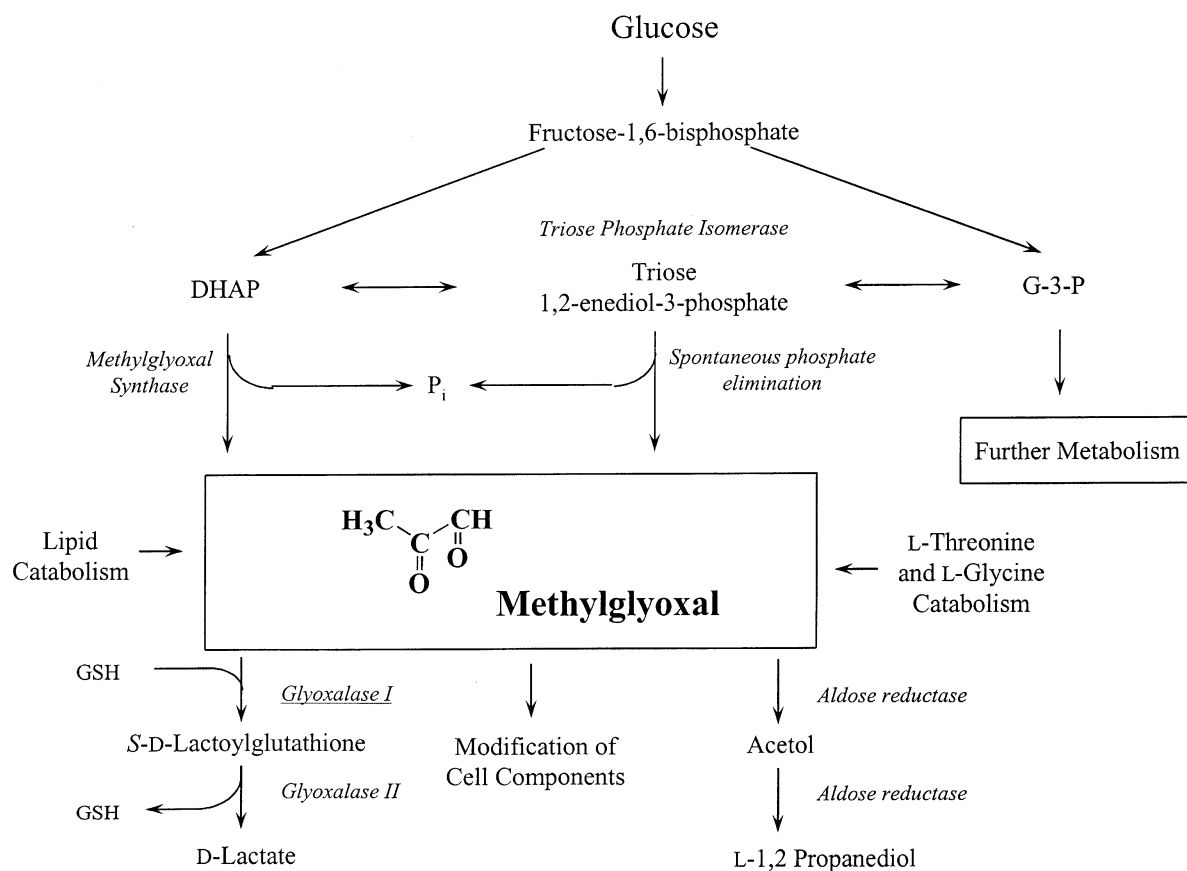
Glucose

Fructose-1,6-bisphosphate

Triose Phosphate Isomerase

DHAP

Triose
1,2-enediol-3-phosphate

G-3-P

Methylglyoxal Synthase

$P_i$

Spontaneous phosphate elimination

Further Metabolism

Lipid Catabolism

$H_3C-C(=O)-CH(=O)$

Methylglyoxal

L-Threonine and L-Glycine Catabolism

GSH

Glyoxalase I

S-D-Lactoylglutathione

GSH

Glyoxalase II

D-Lactate

Modification of Cell Components

Aldose reductase

Acetol

Aldose reductase

L-1,2 Propanediol